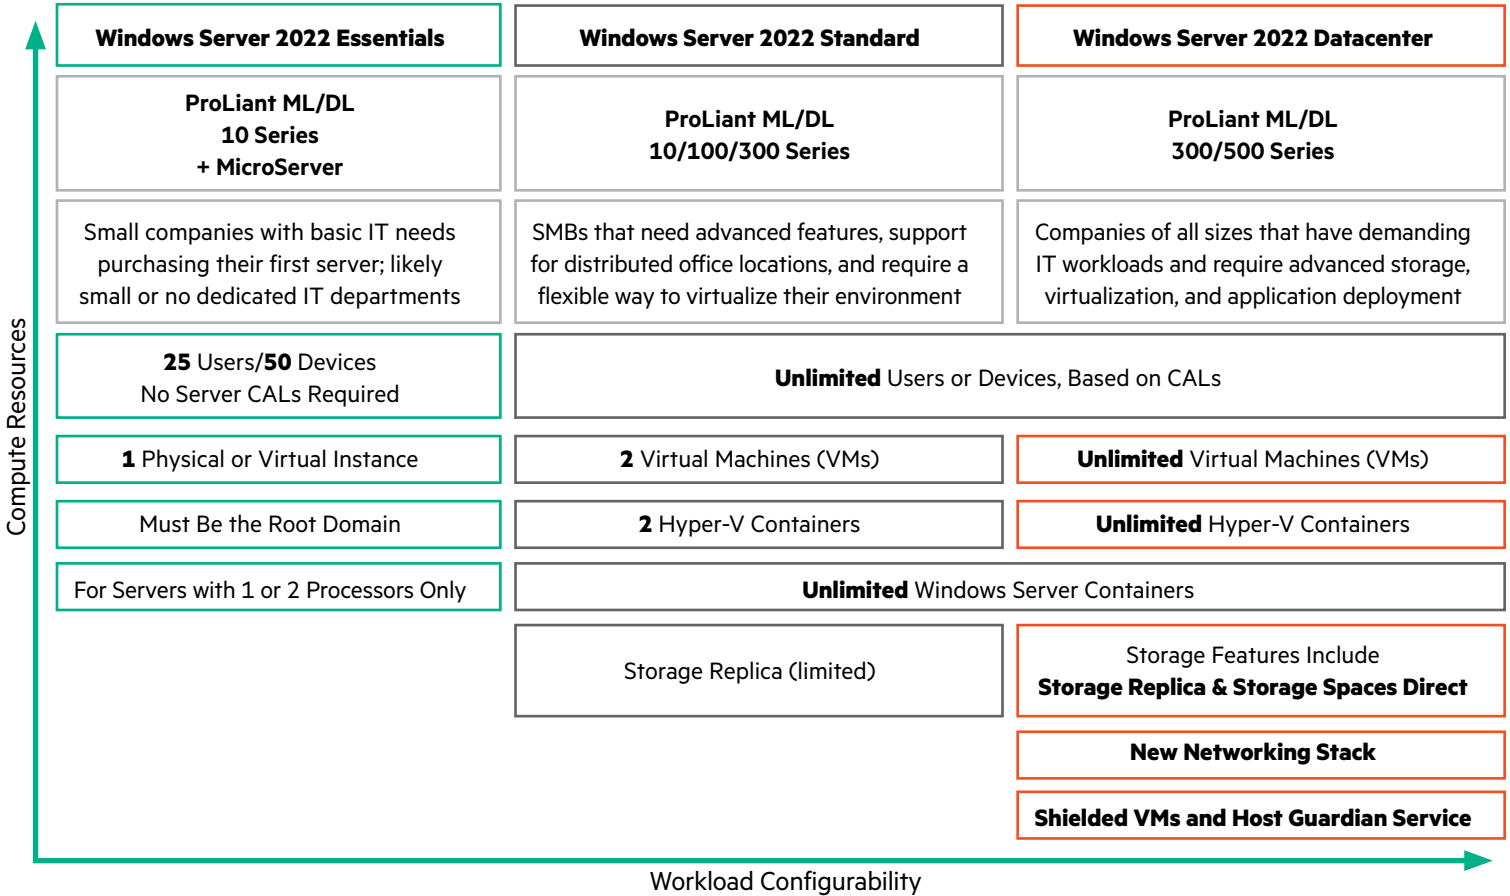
Compute Resources

| Windows Server 2022 Essentials | Windows Server 2022 Standard | Windows Server 2022 Datacenter |
|---|---|---|
| ProLiant ML/DL 10 Series + MicroServer | ProLiant ML/DL 10/100/300 Series | ProLiant ML/DL 300/500 Series |
| Small companies with basic IT needs purchasing their first server; likely small or no dedicated IT departments | SMBs that need advanced features, support for distributed office locations, and require a flexible way to virtualize their environment | Companies of all sizes that have demanding IT workloads and require advanced storage, virtualization, and application deployment |
| **25** Users/**50** Devices No Server CALs Required | **Unlimited** Users or Devices, Based on CALs | |
| **1** Physical or Virtual Instance | **2** Virtual Machines (VMs) | **Unlimited** Virtual Machines (VMs) |
| Must Be the Root Domain | **2** Hyper-V Containers | **Unlimited** Hyper-V Containers |
| For Servers with 1 or 2 Processors Only | **Unlimited** Windows Server Containers | |
| | Storage Replica (limited) | Storage Features Include **Storage Replica & Storage Spaces Direct** |
| | | **New Networking Stack** |
| | | **Shielded VMs and Host Guardian Service** |

Workload Configurability